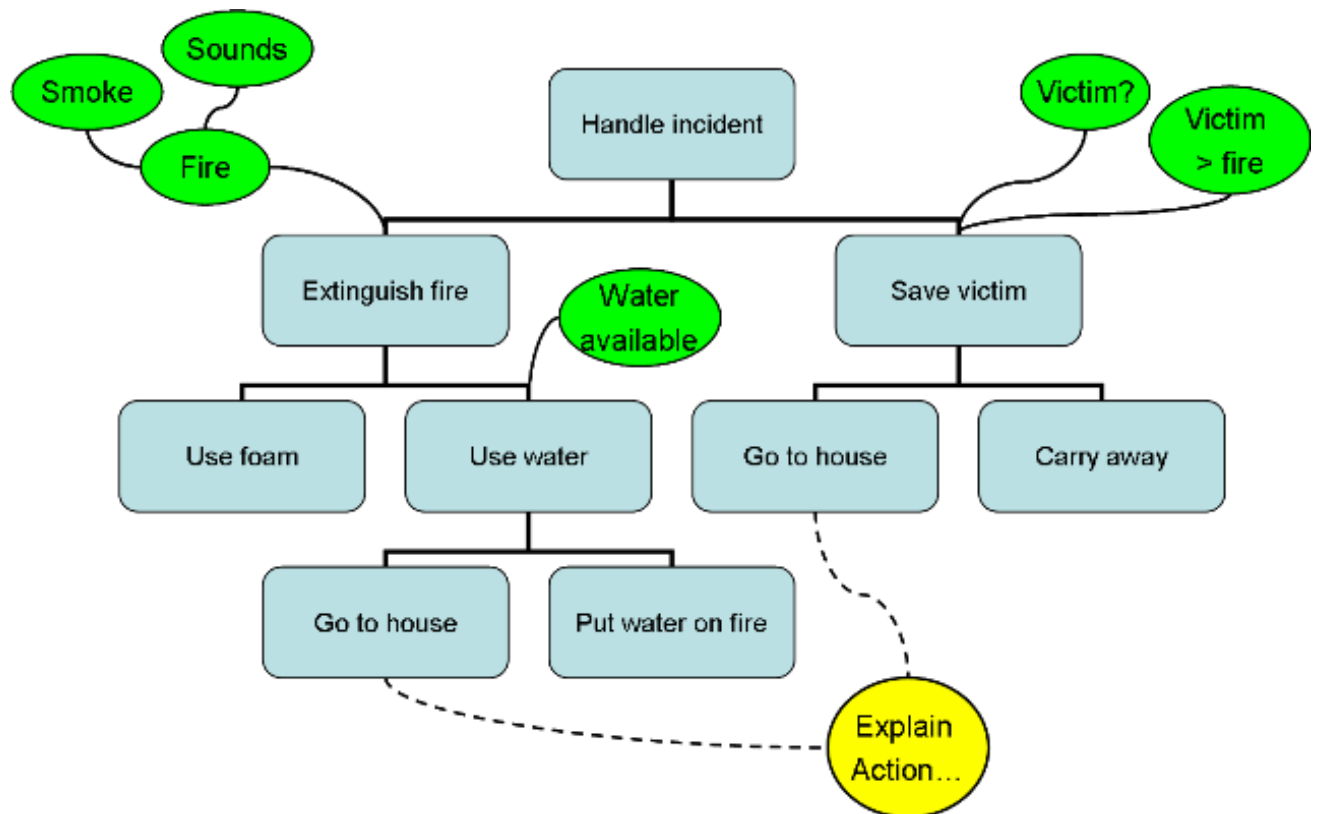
Sounds

Smoke

Fire

Handle incident

Victim?

Victim > fire

Extinguish fire

Water available

Save victim

Use foam

Use water

Go to house

Carry away

Go to house

Put water on fire

Explain Action...